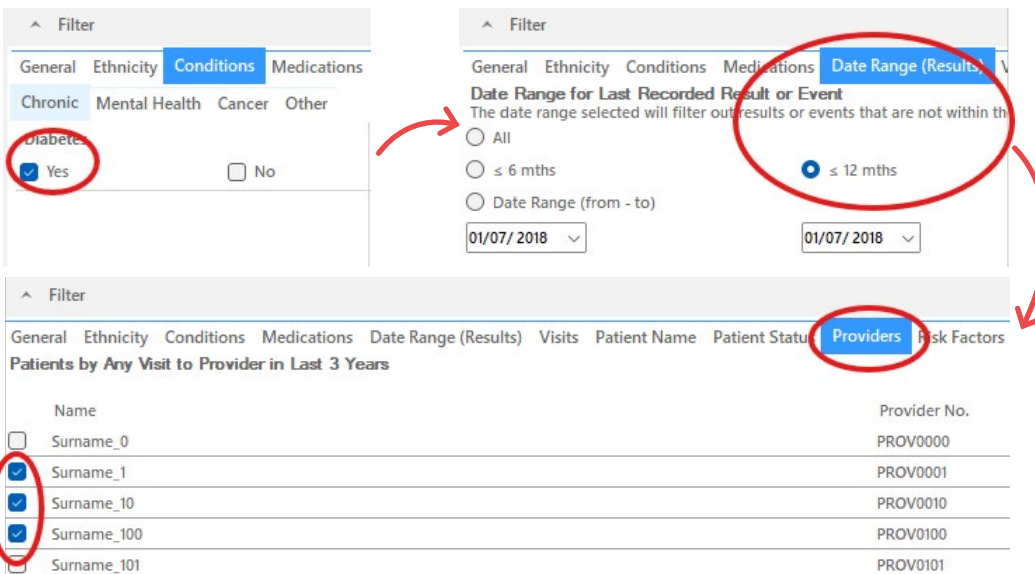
Filter

General Ethnicity Conditions Medications

Chronic Mental Health Cancer Other

Diabetes

Yes No

Filter

General Ethnicity Conditions Medications Date Range (Results) V

Date Range for Last Recorded Result or Event

The date range selected will filter out results or events that are not within th

All

≤ 6 mths

≤ 12 mths

Date Range (from - to)

01/07/ 2018

01/07/ 2018

Filter

General Ethnicity Conditions Medications Date Range (Results) Visits Patient Name Patient Status Providers Risk Factors

Patients by Any Visit to Provider in Last 3 Years

| | Name | Provider No. |
|---|---|---|
| ☐ | Surname_0 | PROV0000 |
| ☑ | Surname_1 | PROV0001 |
| ☑ | Surname_10 | PROV0010 |
| ☑ | Surname_100 | PROV0100 |
| ☐ | Surname_101 | PROV0101 |